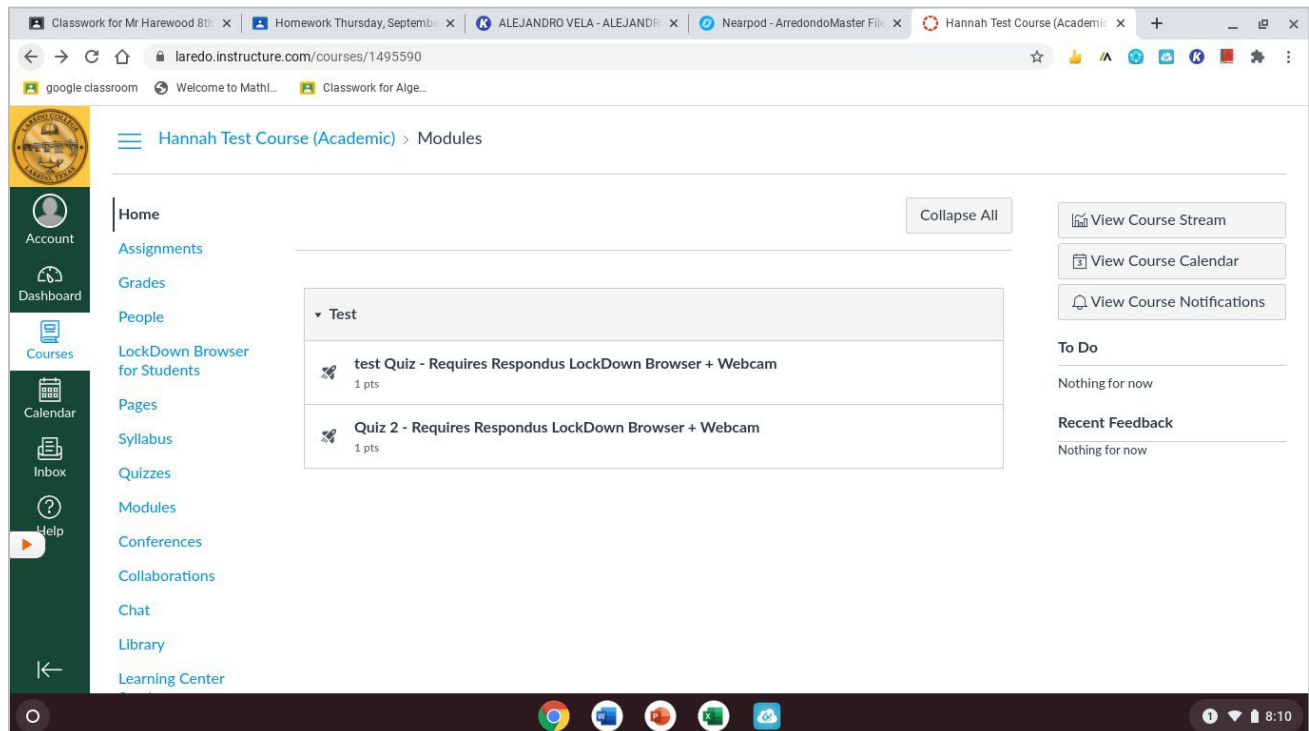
Classwork for Mr Harewood 8th ×
Homework Thursday, Septembe ×
ALEJANDRO VELA - ALEJANDR ×
Nearpod - ArredondoMaster Fil ×
Hannah Test Course (Academic ×
+

laredo.instructure.com/courses/1495590

google classroom
Welcome to Mathl...
Classwork for Alge...

Account
Dashboard
Courses
Calendar
Inbox
Help

Hannah Test Course (Academic) > Modules

Home
Assignments
Grades
People
LockDown Browser for Students
Pages
Syllabus
Quizzes
Modules
Conferences
Collaborations
Chat
Library
Learning Center

Collapse All

▾ Test

test Quiz - Requires Respondus LockDown Browser + Webcam
1 pts

Quiz 2 - Requires Respondus LockDown Browser + Webcam
1 pts

View Course Stream
View Course Calendar
View Course Notifications

To Do
Nothing for now

Recent Feedback
Nothing for now

1
8:10